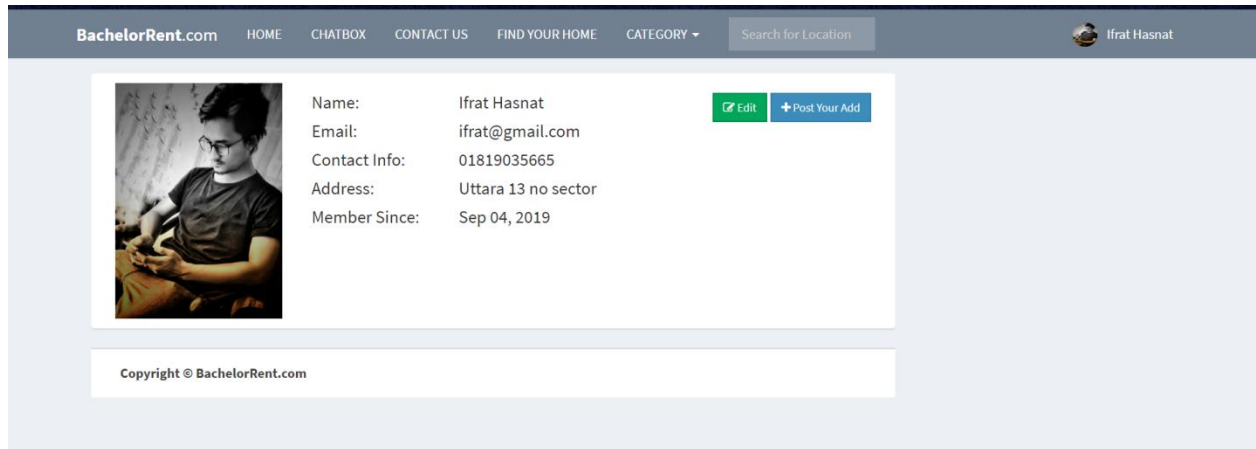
BachelorRent.com HOME CHATBOX CONTACT US FIND YOUR HOME CATEGORY ▾ Search for Location Ifrat Hasnat

Name: Ifrat Hasnat
Email: ifrat@gmail.com
Contact Info: 01819035665
Address: Uttara 13 no sector
Member Since: Sep 04, 2019

Edit
+ Post Your Add

Copyright © BachelorRent.com